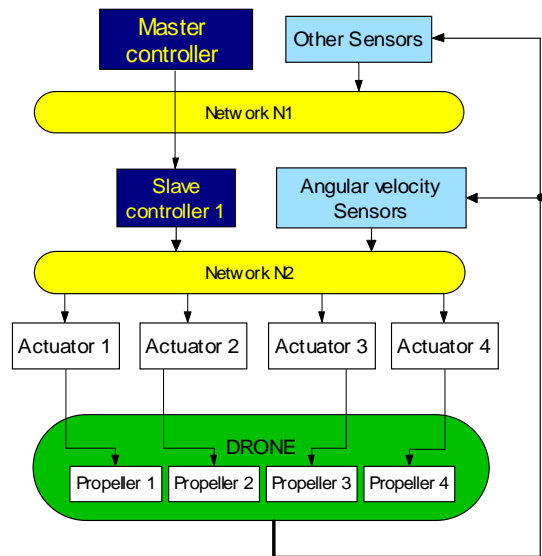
Master controller

Other Sensors

Network N1

Slave controller 1

Angular velocity Sensors

Network N2

Actuator 1

Actuator 2

Actuator 3

Actuator 4

DRONE

Propeller 1

Propeller 2

Propeller 3

Propeller 4